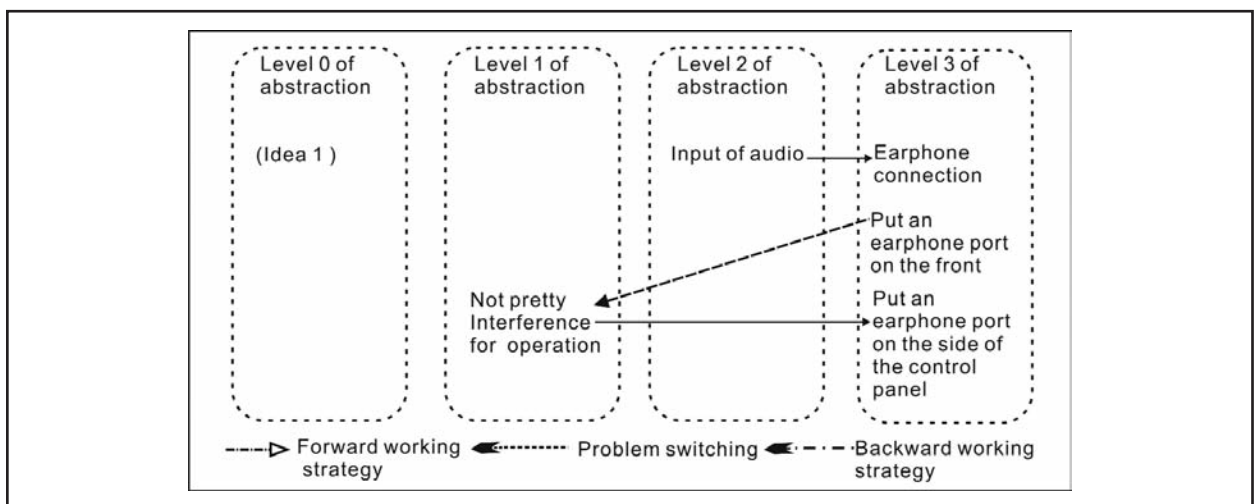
Level 0 of abstraction

(Idea 1 )

Level 1 of abstraction

Not pretty
Interference for operation

Level 2 of abstraction

Input of audio

Level 3 of abstraction

Earphone connection

Put an earphone port on the front

Put an earphone port on the side of the control panel

Forward working strategy

Problem switching

Backward working strategy